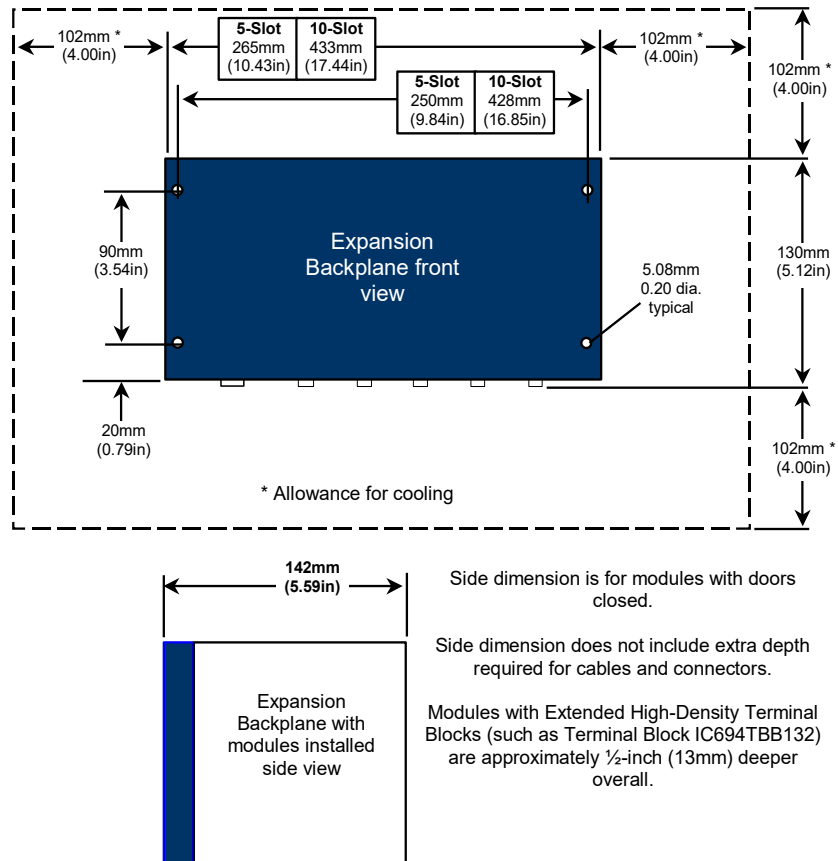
102mm *
(4.00in)

| 5-Slot | 10-Slot |
|---|---|
| 265mm (10.43in) | 433mm (17.44in) |

102mm *
(4.00in)

102mm *
(4.00in)

| 5-Slot | 10-Slot |
|---|---|
| 250mm (9.84in) | 428mm (16.85in) |

90mm
(3.54in)

Expansion Backplane front view

5.08mm
0.20 dia.
typical

130mm
(5.12in)

20mm
(0.79in)

102mm *
(4.00in)

* Allowance for cooling

142mm
(5.59in)

Expansion Backplane with modules installed side view

Side dimension is for modules with doors closed.

Side dimension does not include extra depth required for cables and connectors.

Modules with Extended High-Density Terminal Blocks (such as Terminal Block IC694TBB132) are approximately ½-inch (13mm) deeper overall.